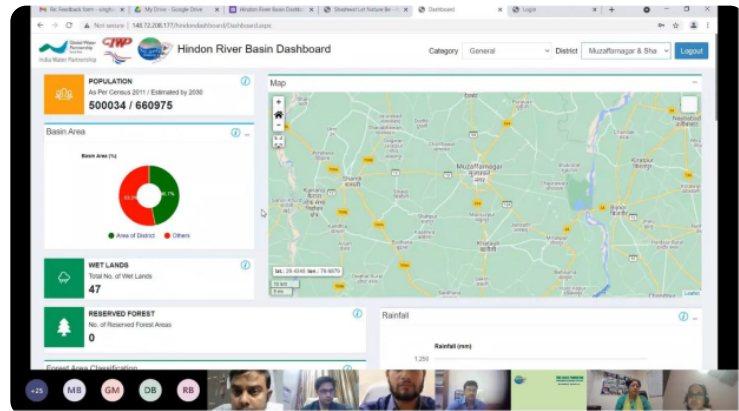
Re: Feedback form - singh | My Drive - Google Drive | Hindon River Basin Dashb | Shashwat Let Nature Be | Dashboard | Login

Not secure | 148.72.206.177/hindondashboard/Dashboard.aspx

Global Water Partnership | CWP | India Water Partnership

Hindon River Basin Dashboard

Category General

District Muzaffarnagar & Sha

Logout

POPULATION
As Per Census 2011 / Estimated by 2030
500034 / 660975

Map

Basin Area

Basin Area (%)

Area of District | Others

WET LANDS
Total No. of Wet Lands
47

RESERVED FOREST
No. of Reserved Forest Areas
0

Rainfall

Rainfall (mm)

1,250

Forest Area Classification

Muzaffarnagar

Shamli

lat.: 29.4340 lon.: 78.6870

10 km
5 mi

Leaflet

+25 MB GM DB RB